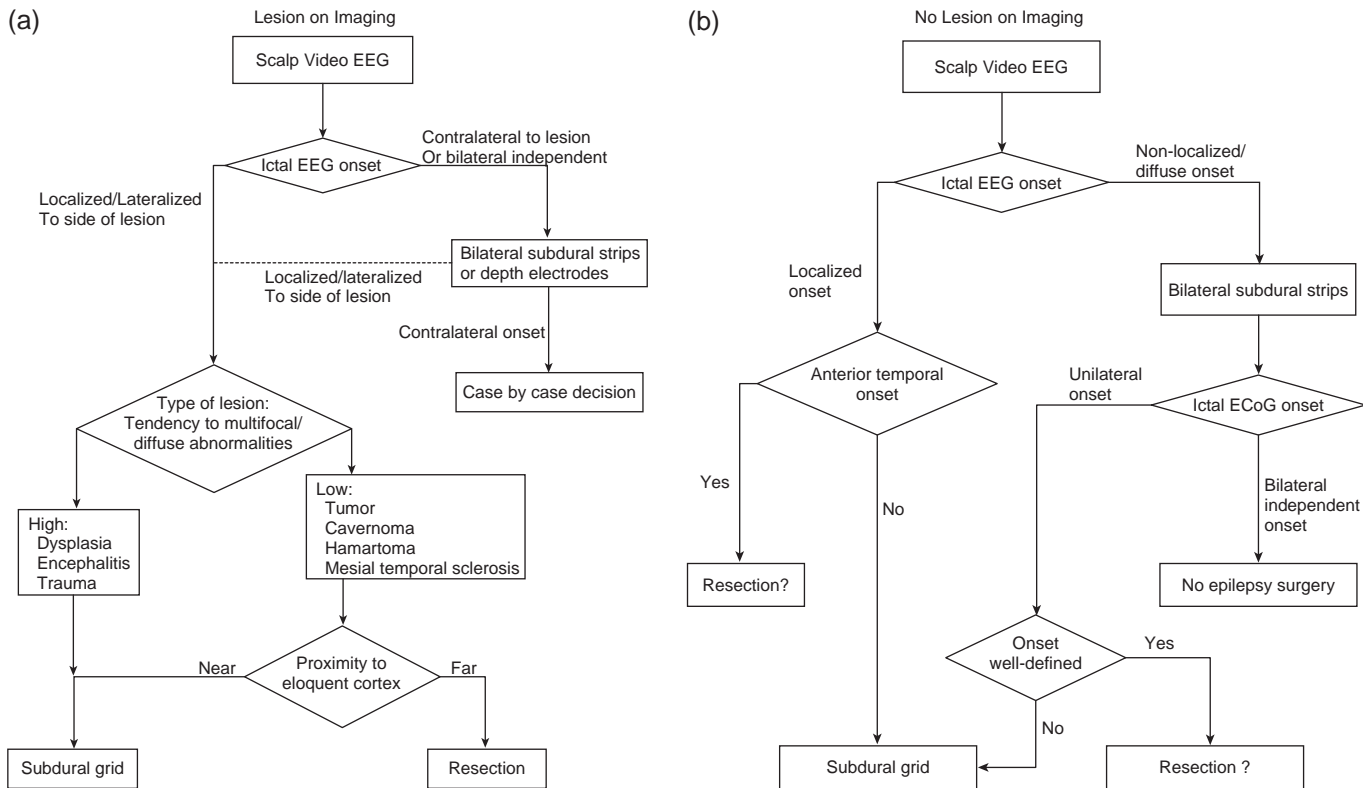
(a)

Lesion on Imaging

Scalp Video EEG

Ictal EEG onset

Contralateral to lesion
Or bilateral independent

Localized/Lateralized
To side of lesion

Bilateral subdural strips
or depth electrodes

Localized/lateralized
To side of lesion

Contralateral onset

Case by case decision

Type of lesion:
Tendency to multifocal/
diffuse abnormalities

High:
Dysplasia
Encephalitis
Trauma

Low:
Tumor
Cavernoma
Hamartoma
Mesial temporal sclerosis

Near

Proximity to
eloquent cortex

Far

Subdural grid

Resection

(b)

No Lesion on Imaging

Scalp Video EEG

Ictal EEG onset

Non-localized/
diffuse onset

Localized
onset

Bilateral subdural strips

Anterior temporal
onset

Unilateral
onset

Ictal ECoG onset

Yes

No

Bilateral
independent
onset

Resection?

No epilepsy surgery

Onset
well-defined

Yes

No

Subdural grid

Resection ?